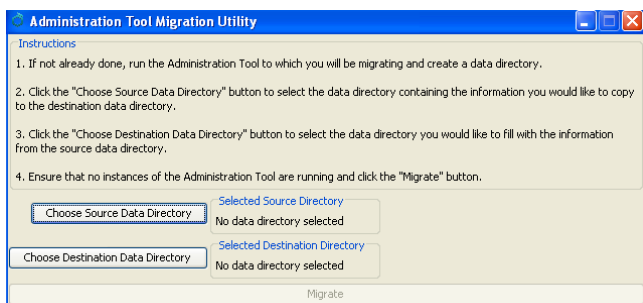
Administration Tool Migration Utility

Instructions

1. If not already done, run the Administration Tool to which you will be migrating and create a data directory.

2. Click the "Choose Source Data Directory" button to select the data directory containing the information you would like to copy to the destination data directory.

3. Click the "Choose Destination Data Directory" button to select the data directory you would like to fill with the information from the source data directory.

4. Ensure that no instances of the Administration Tool are running and click the "Migrate" button.

Choose Source Data Directory

Selected Source Directory
No data directory selected

Choose Destination Data Directory

Selected Destination Directory
No data directory selected

Migrate